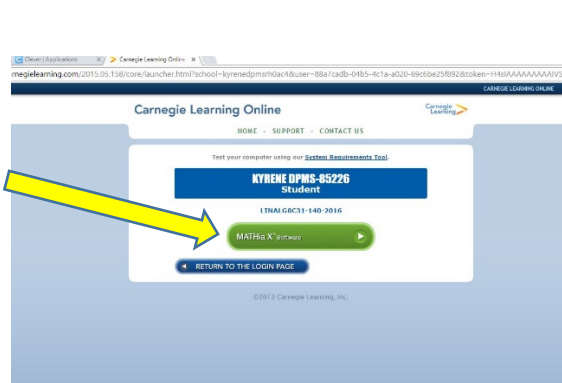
Clever | Applications × Carnegie Learning Online ×

rnegielearning.com/2015.05.158/core/launcher.html?school=kyrenedpmsh0ac4&user=88a7cadb-04b5-4c1a-a020-69c6be25f892&token=H4sIAAAAAAAAAIV

CARNEGIE LEARNING ONLINE

Carnegie Learning Online

Carnegie Learning

HOME · SUPPORT · CONTACT US

Test your computer using our System Requirements Tool.

KYRENE DPMS-85226
Student

LINALG8C31-140-2016

MATHia X Software

RETURN TO THE LOGIN PAGE

©2013 Carnegie Learning, Inc.